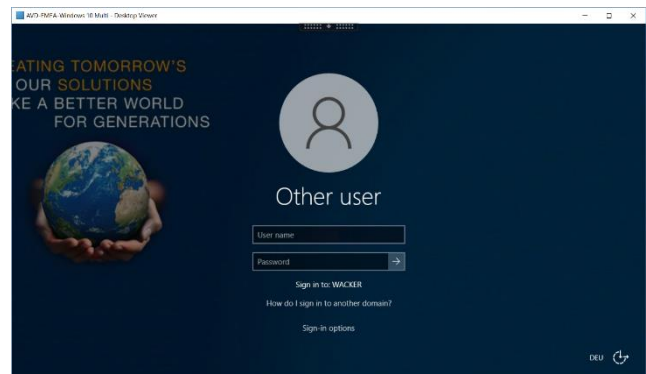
AVD-EMEA-Windows 10 Multi - Desktop Viewer

EATING TOMORROW'S
OUR SOLUTIONS
KE A BETTER WORLD
FOR GENERATIONS

Other user

User name

Password

Sign in to: WACKER

How do I sign in to another domain?

Sign-in options

DEU